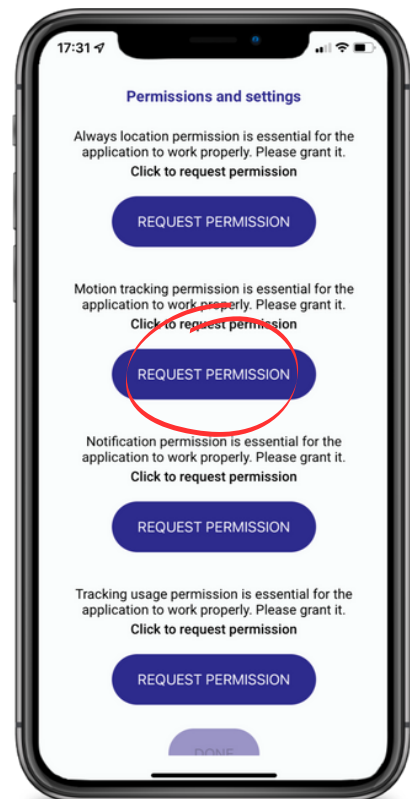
17:31

Permissions and settings

Always location permission is essential for the application to work properly. Please grant it.
Click to request permission

REQUEST PERMISSION

Motion tracking permission is essential for the application to work properly. Please grant it.
Click to request permission

REQUEST PERMISSION

Notification permission is essential for the application to work properly. Please grant it.
Click to request permission

REQUEST PERMISSION

Tracking usage permission is essential for the application to work properly. Please grant it.
Click to request permission

REQUEST PERMISSION

DONE